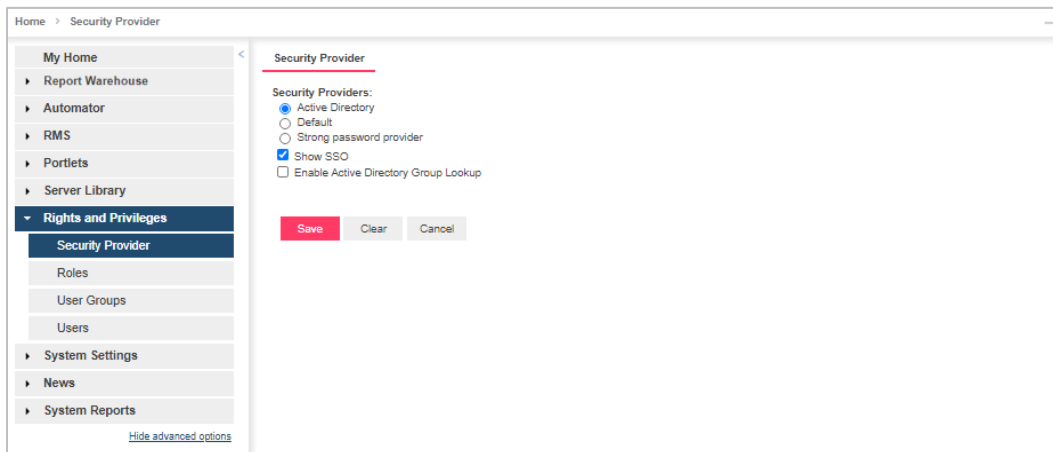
Home > Security Provider

My Home
Report Warehouse
Automator
RMS
Portlets
Server Library
Rights and Privileges
Security Provider
Roles
User Groups
Users
System Settings
News
System Reports
Hide advanced options

Security Provider

Security Providers:
Active Directory
Default
Strong password provider
Show SSO
Enable Active Directory Group Lookup

Save
Clear
Cancel